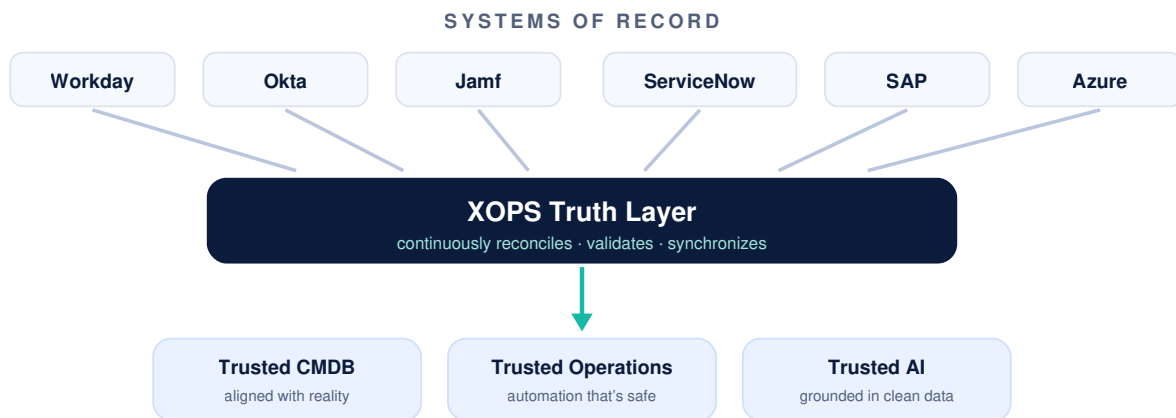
SYSTEMS OF RECORD

Workday

Okta

Jamf

ServiceNow

SAP

Azure

XOPS Truth Layer
continuously reconciles · validates · synchronizes

Trusted CMDB
aligned with reality

Trusted Operations
automation that's safe

Trusted AI
grounded in clean data